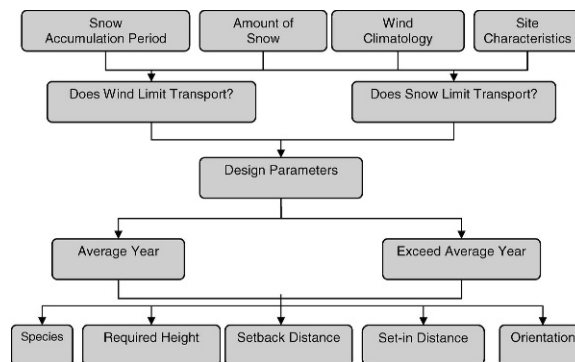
Snow Accumulation Period

Amount of Snow

Wind Climatology

Site Characteristics

Does Wind Limit Transport?

Does Snow Limit Transport?

Design Parameters

Average Year

Exceed Average Year

Species

Required Height

Setback Distance

Set-in Distance

Orientation